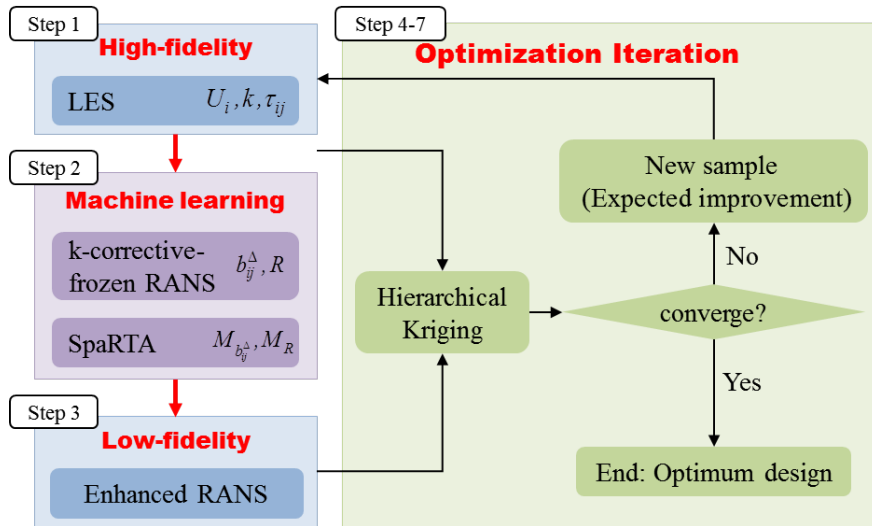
Step 1

High-fidelity

LES $U_i, k, \tau_{ij}$

Step 2

Machine learning

k-corrective-frozen RANS $b_{ij}^{\Delta}, R$

SpaRTA $M_{b_{ij}^{\Delta}}, M_R$

Step 3

Low-fidelity

Enhanced RANS

Step 4-7

Optimization Iteration

New sample (Expected improvement)

No

Hierarchical Kriging

converge?

Yes

End: Optimum design